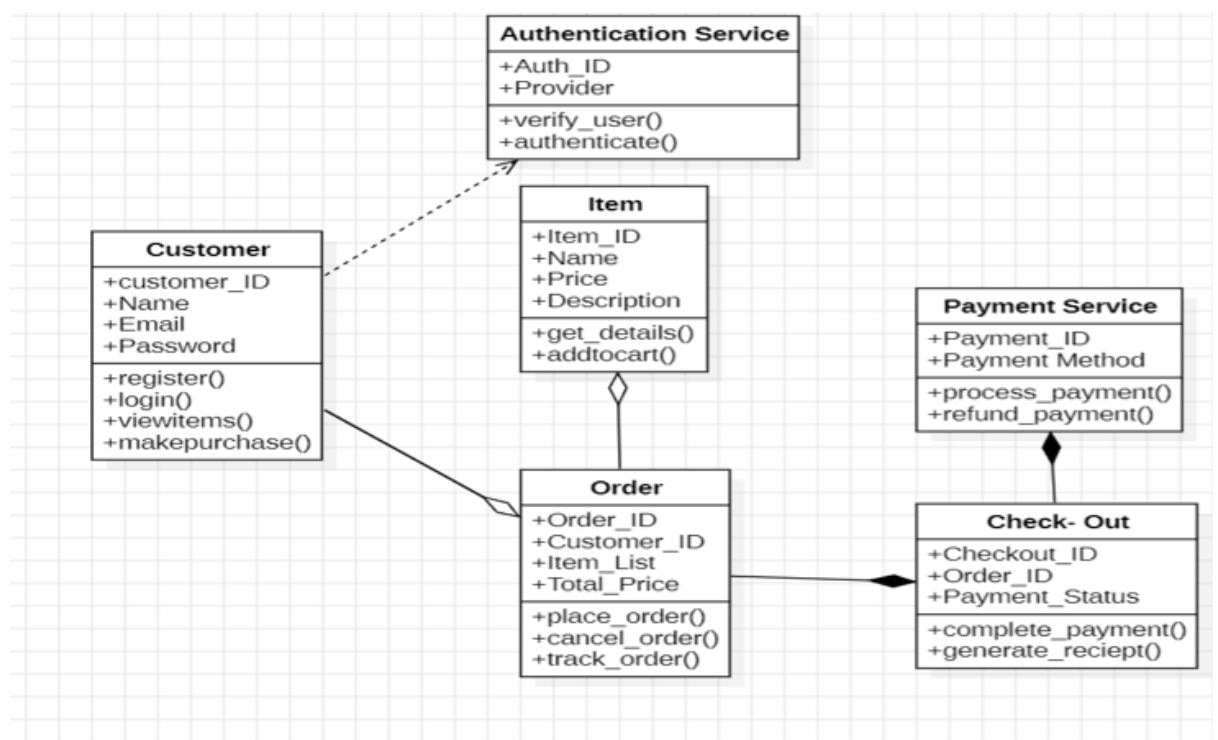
Authentication Service
+Auth_ID
+Provider
+verify_user()
+authenticate()

Item
+Item_ID
+Name
+Price
+Description
+get_details()
+addtocart()

Customer
+customer_ID
+Name
+Email
+Password
+register()
+login()
+viewitems()
+makepurchase()

Payment Service
+Payment_ID
+Payment Method
+process_payment()
+refund_payment()

Order
+Order_ID
+Customer_ID
+Item_List
+Total_Price
+place_order()
+cancel_order()
+track_order()

Check- Out
+Checkout_ID
+Order_ID
+Payment_Status
+complete_payment()
+generate_reciept()